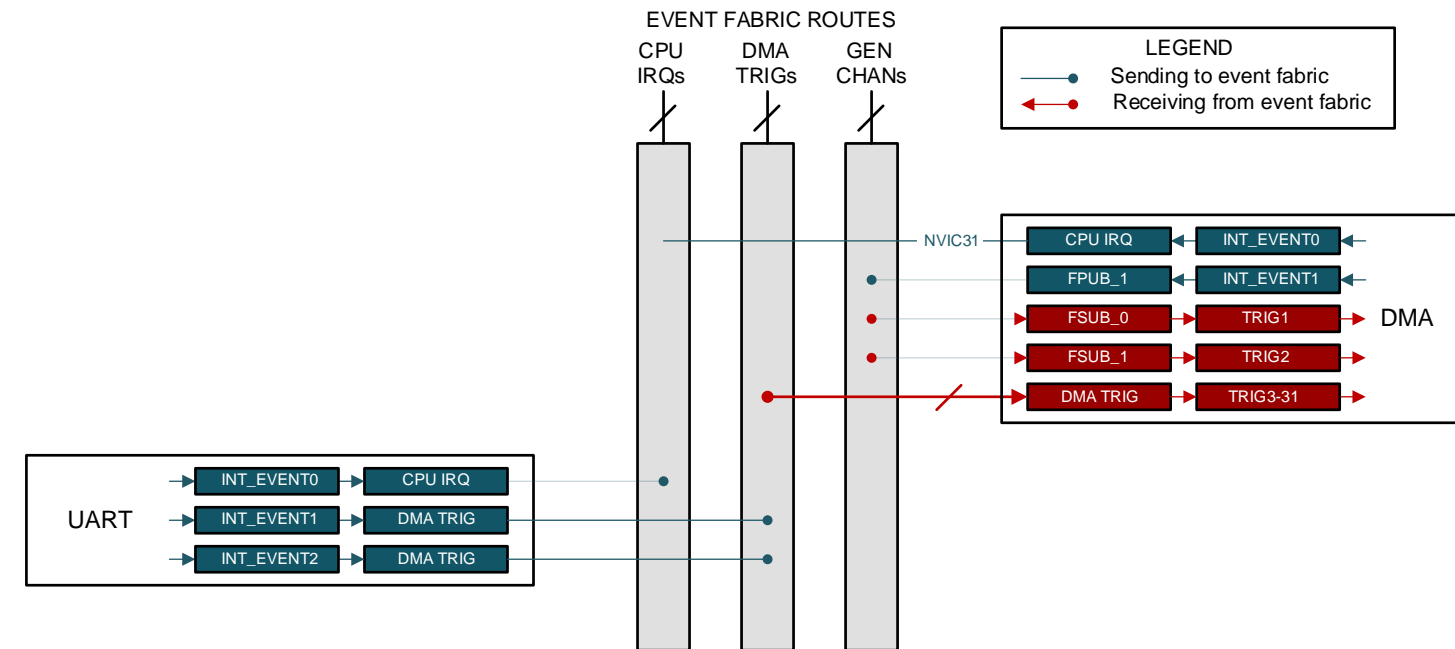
EVENT FABRIC ROUTES

CPU IRQs

DMA TRIGs

GEN CHANs

LEGEND

Sending to event fabric

Receiving from event fabric

NVIC31

CPU IRQ

INT_EVENT0

FPUB_1

INT_EVENT1

FSUB_0

TRIG1

DMA

FSUB_1

TRIG2

DMA TRIG

TRIG3-31

UART

INT_EVENT0

CPU IRQ

INT_EVENT1

DMA TRIG

INT_EVENT2

DMA TRIG